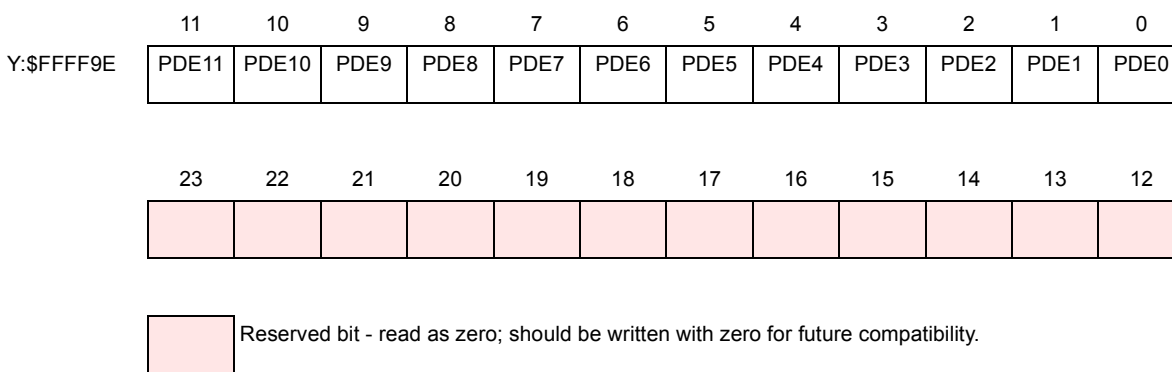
Y:$FFFF9E

| 11 | 10 | 9 | 8 | 7 | 6 | 5 | 4 | 3 | 2 | 1 | 0 |
|---|---|---|---|---|---|---|---|---|---|---|---|
| PDE11 | PDE10 | PDE9 | PDE8 | PDE7 | PDE6 | PDE5 | PDE4 | PDE3 | PDE2 | PDE1 | PDE0 |

| 23 | 22 | 21 | 20 | 19 | 18 | 17 | 16 | 15 | 14 | 13 | 12 |
|---|---|---|---|---|---|---|---|---|---|---|---|
| | | | | | | | | | | | |

Reserved bit - read as zero; should be written with zero for future compatibility.